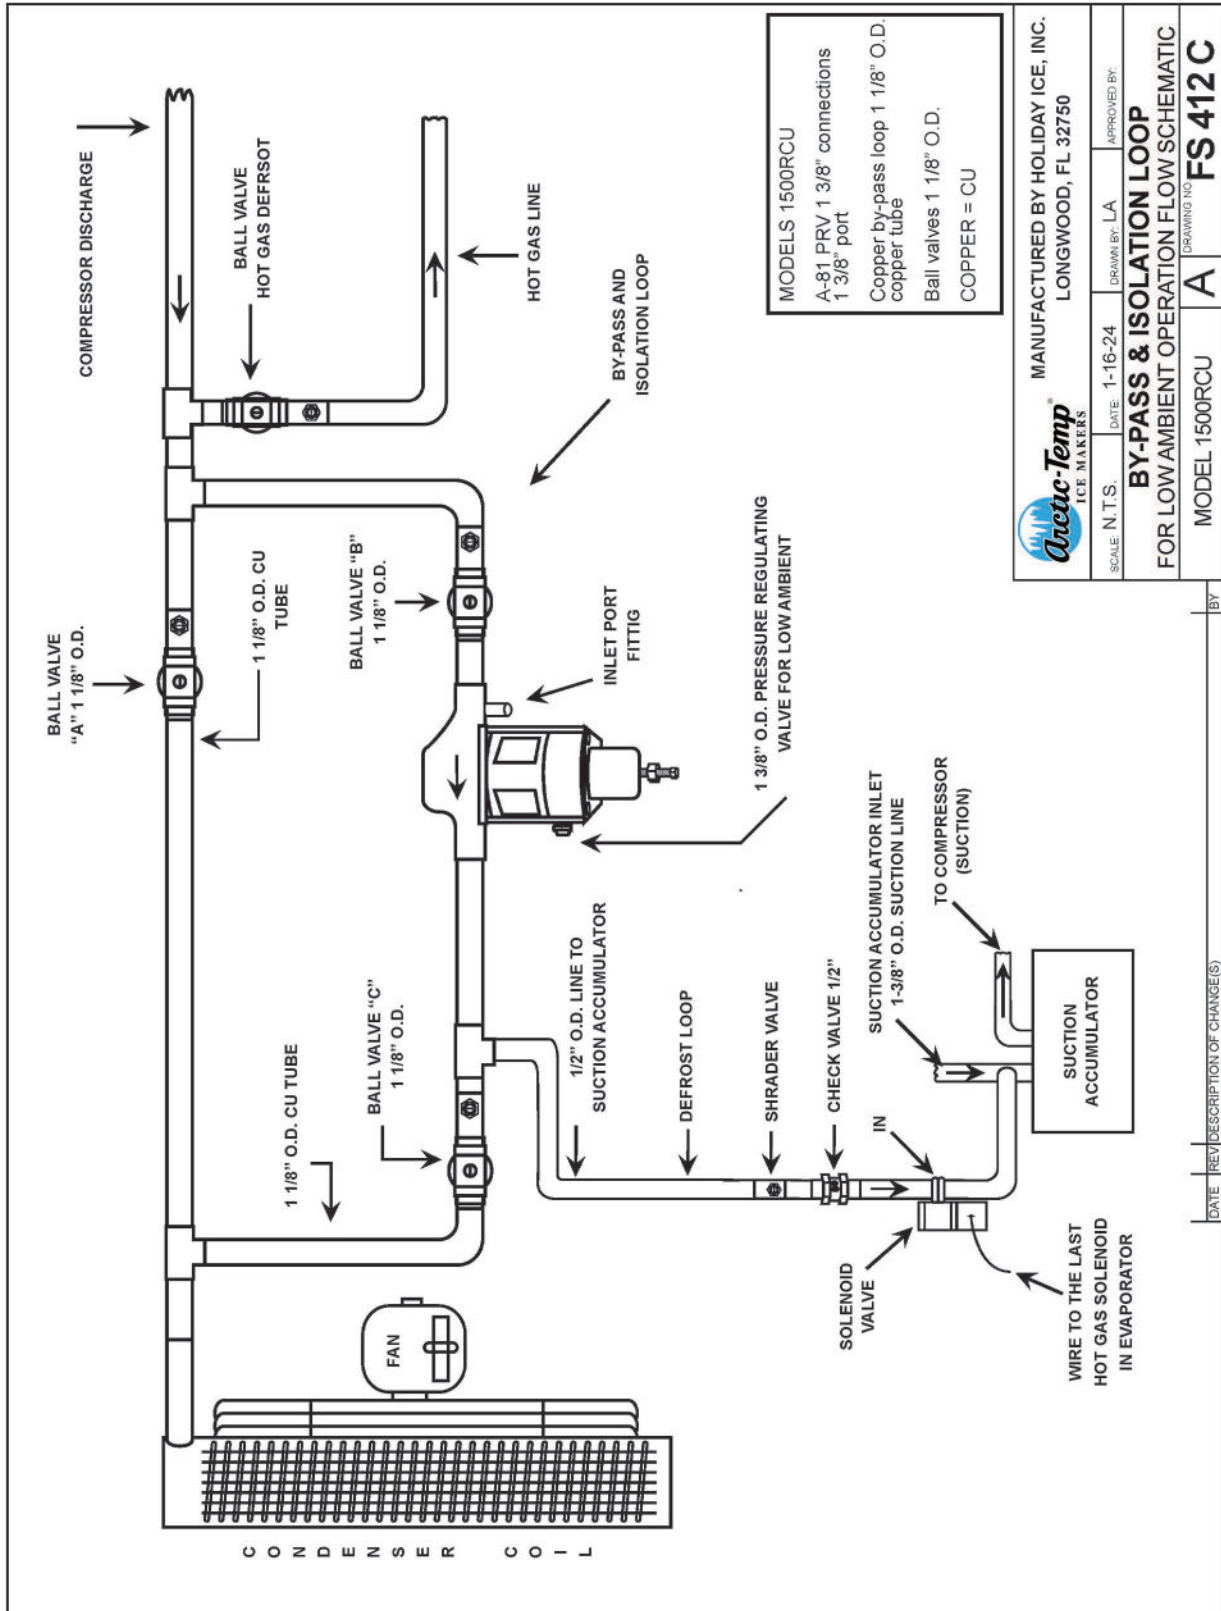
MODELS 1500RCU

A-81 PRV 1 3/8" connections 1 3/8" port

Copper by-pass loop 1 1/8" O.D. copper tube

Ball valves 1 1/8" O.D.

COPPER = CU

COMPRESSOR DISCHARGE

BALL VALVE HOT GAS DEFRSOT

HOT GAS LINE

BY-PASS AND ISOLATION LOOP

BALL VALVE "A" 1 1/8" O.D.

1 1/8" O.D. CU TUBE

BALL VALVE "B" 1 1/8" O.D.

INLET PORT FITTIG

1 3/8" O.D. PRESSURE REGULATING VALVE FOR LOW AMBIENT

TO COMPRESSOR (SUCTION)

SUCTION ACCUMULATOR INLET 1-3/8" O.D. SUCTION LINE

1/2" O.D. LINE TO SUCTION ACCUMULATOR

DEFROST LOOP

SHRADER VALVE

CHECK VALVE 1/2"

IN

SUCTION ACCUMULATOR

BALL VALVE "C" 1 1/8" O.D.

1 1/8" O.D. CU TUBE

FAN

SOLENOID VALVE

WIRE TO THE LAST HOT GAS SOLENOID IN EVAPORATOR

C O N D E N S E R C O I L

Arctic-Temp® ICE MAKERS

MANUFACTURED BY HOLIDAY ICE, INC. LONGWOOD, FL 32750

SCALE: N.T.S. | DATE: 1-16-24 | DRAWN BY: LA | APPROVED BY:

BY-PASS & ISOLATION LOOP

FOR LOW AMBIENT OPERATION FLOW SCHEMATIC

MODEL 1500RCU | A | DRAWING NO. FS 412 C

DATE | REV | DESCRIPTION OF CHANGE(S) | BY